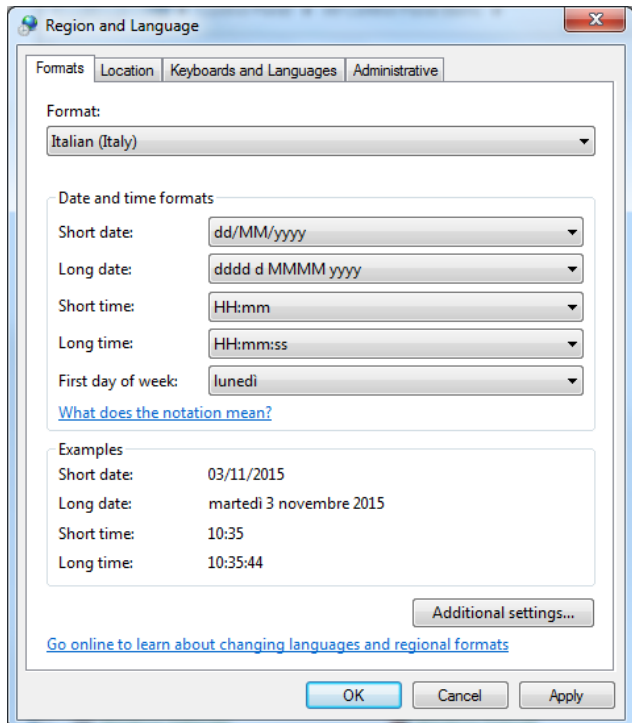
Region and Language

Formats | Location | Keyboards and Languages | Administrative

Format:
Italian (Italy)

Date and time formats
Short date: dd/MM/yyyy
Long date: dddd d MMMM yyyy
Short time: HH:mm
Long time: HH:mm:ss
First day of week: lunedì

What does the notation mean?

Examples
Short date: 03/11/2015
Long date: martedì 3 novembre 2015
Short time: 10:35
Long time: 10:35:44

Additional settings...

Go online to learn about changing languages and regional formats

OK | Cancel | Apply